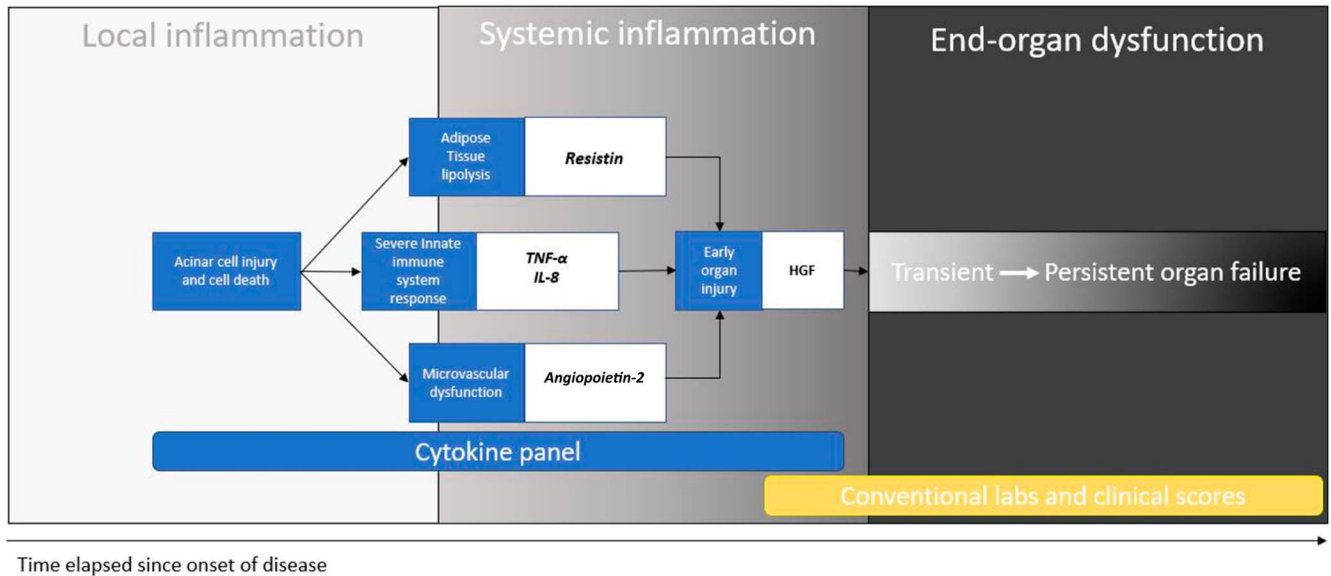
Local inflammation

Systemic inflammation

End-organ dysfunction

Adipose Tissue lipolysis

Resistin

Acinar cell injury and cell death

Severe Innate immune system response

TNF-α
IL-8

Early organ injury

HGF

Transient → Persistent organ failure

Microvascular dysfunction

Angiopoietin-2

Cytokine panel

Conventional labs and clinical scores

Time elapsed since onset of disease